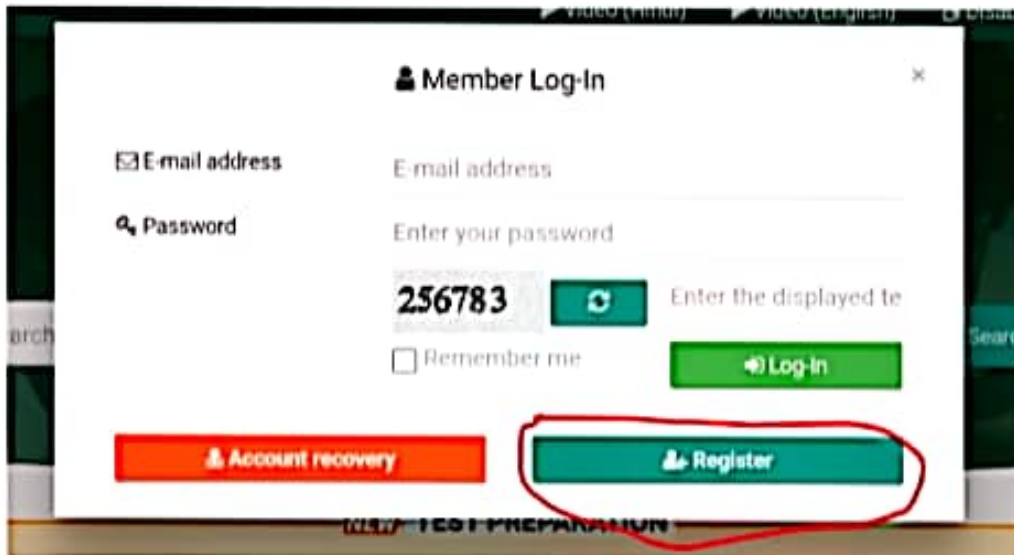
Video (Hindi) Video (English) Disa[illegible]

Member Log-In

×

E-mail address

E-mail address

Password

Enter your password

256783

Enter the displayed te

arch

Searc

Remember me

Log-In

Account recovery

Register

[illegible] TEST PREPARATION